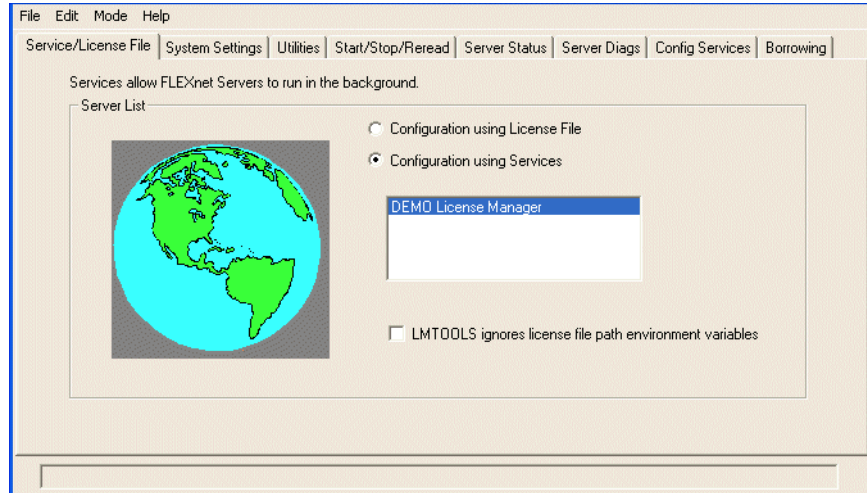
File Edit Mode Help

Service/License File | System Settings | Utilities | Start/Stop/Reread | Server Status | Server Diags | Config Services | Borrowing

Services allow FLEXnet Servers to run in the background.

Server List

Configuration using License File

Configuration using Services

DEMO License Manager

LMTOOLS ignores license file path environment variables